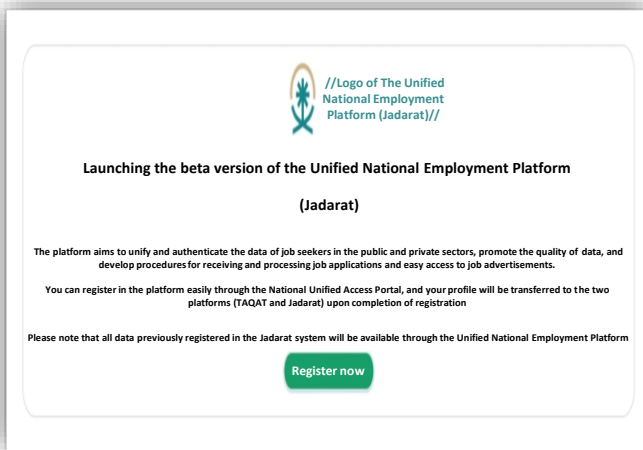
//Logo of The Unified National Employment Platform (Jadarat)//

Launching the beta version of the Unified National Employment Platform

(Jadarat)

The platform aims to unify and authenticate the data of job seekers in the public and private sectors, promote the quality of data, and develop procedures for receiving and processing job applications and easy access to job advertisements.

You can register in the platform easily through the National Unified Access Portal, and your profile will be transferred to the two platforms (TAQAT and Jadarat) upon completion of registration

Please note that all data previously registered in the Jadarat system will be available through the Unified National Employment Platform

Register now